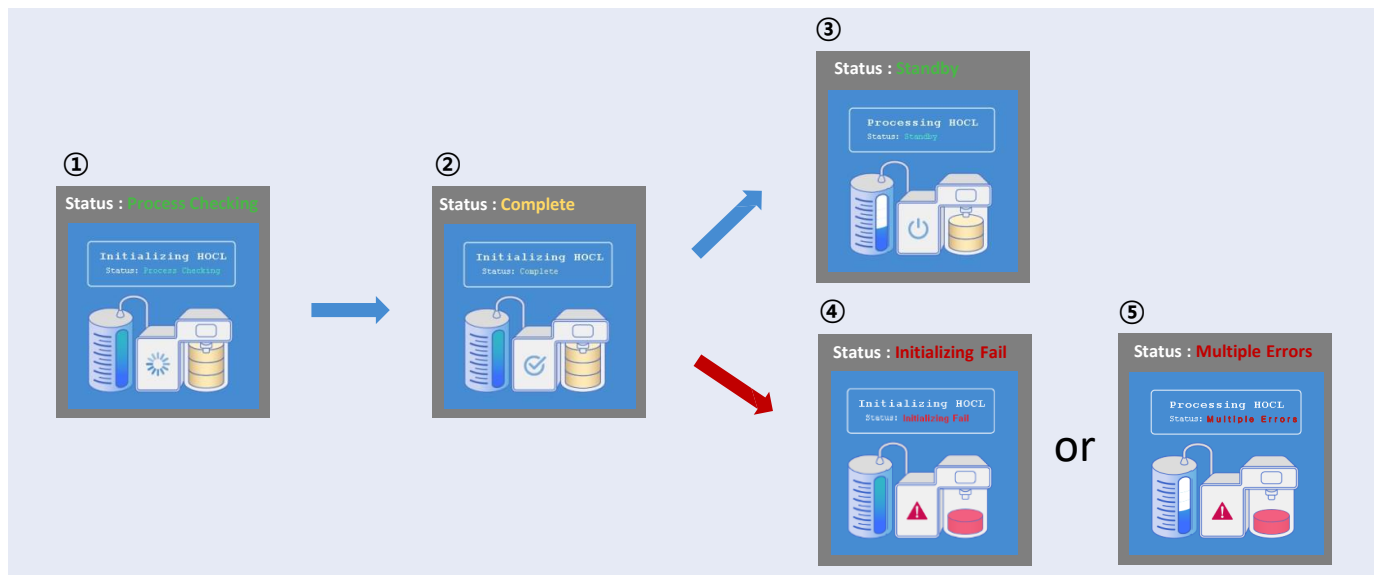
③

Status : Standby

Processing HOCL
Status: Standby

①

Status : Process Checking

Initializing HOCL
Status: Process Checking

②

Status : Complete

Initializing HOCL
Status: Complete

④

Status : Initializing Fail

Initializing HOCL
Status: Initializing Fail

or

⑤

Status : Multiple Errors

Processing HOCL
Status: Multiple Errors